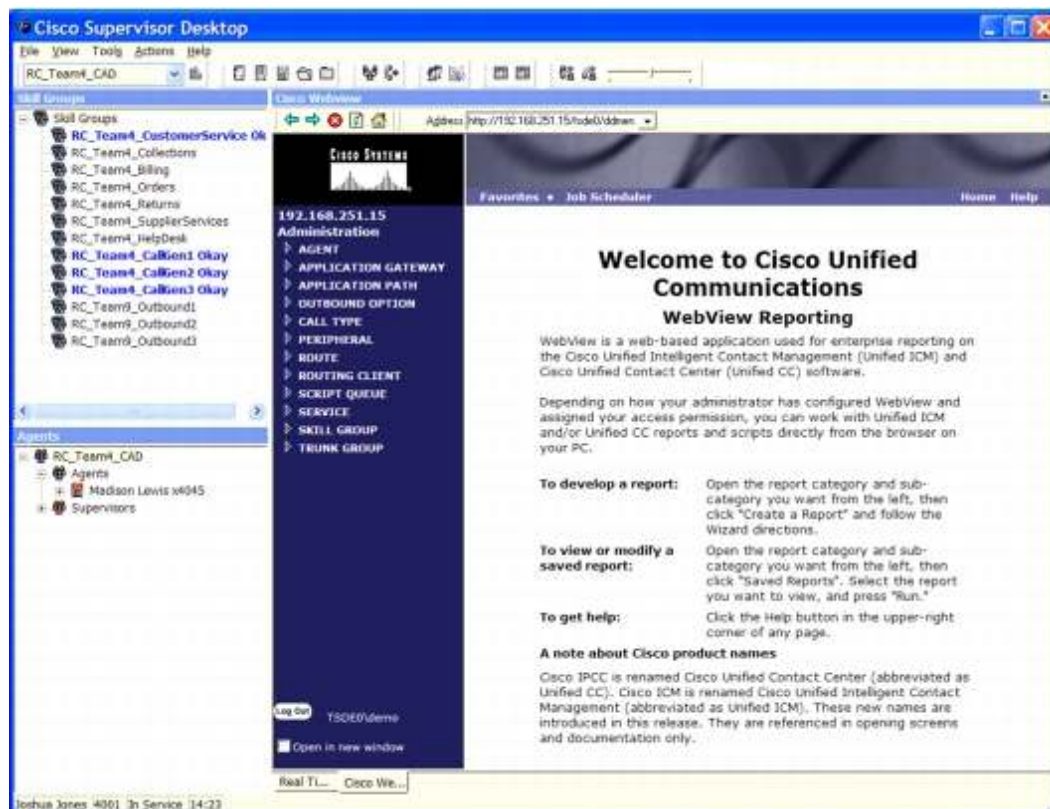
Cisco Supervisor Desktop

File View Tools Actions Help

RC_Team4_CAD

Skill Groups

Skill Groups
RC_Team4_CustomerService Ok
RC_Team4_Collections
RC_Team4_Billing
RC_Team4_Orders
RC_Team4_Returns
RC_Team4_SupplierServices
RC_Team4_HelpDesk
RC_Team4_CallGen1 Okay
RC_Team4_CallGen2 Okay
RC_Team4_CallGen3 Okay
RC_Team9_Outbound1
RC_Team9_Outbound2
RC_Team9_Outbound3

Agents

RC_Team4_CAD
Agents
Madison Lewis x4045
Supervisors

Cisco Webview

Address http://192.168.251.15/tsde0/ddnwn

Cisco Systems

Favorites • Job Scheduler

Home Help

192.168.251.15
Administration
AGENT
APPLICATION GATEWAY
APPLICATION PATH
OUTBOUND OPTION
CALL TYPE
PERIPHERAL
ROUTE
ROUTING CLIENT
SCRIPT QUEUE
SERVICE
SKILL GROUP
TRUNK GROUP

Welcome to Cisco Unified Communications

WebView Reporting

WebView is a web-based application used for enterprise reporting on the Cisco Unified Intelligent Contact Management (Unified ICM) and Cisco Unified Contact Center (Unified CC) software.

Depending on how your administrator has configured WebView and assigned your access permission, you can work with Unified ICM and/or Unified CC reports and scripts directly from the browser on your PC.

| | |
|---|---|
| To develop a report: | Open the report category and sub-category you want from the left, then click "Create a Report" and follow the Wizard directions. |
| To view or modify a saved report: | Open the report category and sub-category you want from the left, then click "Saved Reports". Select the report you want to view, and press "Run." |
| To get help: | Click the Help button in the upper-right corner of any page. |

A note about Cisco product names

Cisco IPCC is renamed Cisco Unified Contact Center (abbreviated as Unified CC). Cisco ICM is renamed Cisco Unified Intelligent Contact Management (abbreviated as Unified ICM). These new names are introduced in this release. They are referenced in opening screens and documentation only.

Log Out TSDE0\demo

Open in new window

Real Ti... Cisco We...

Joshua Jones 4001 In Service 14:23